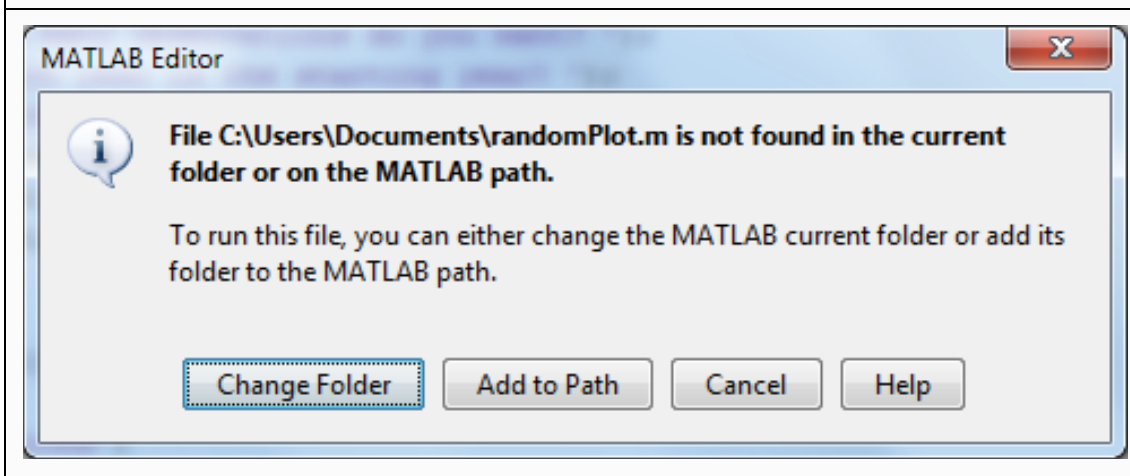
MATLAB Editor

File C:\Users\Documents\randomPlot.m is not found in the current folder or on the MATLAB path.

To run this file, you can either change the MATLAB current folder or add its folder to the MATLAB path.

Change Folder | Add to Path | Cancel | Help